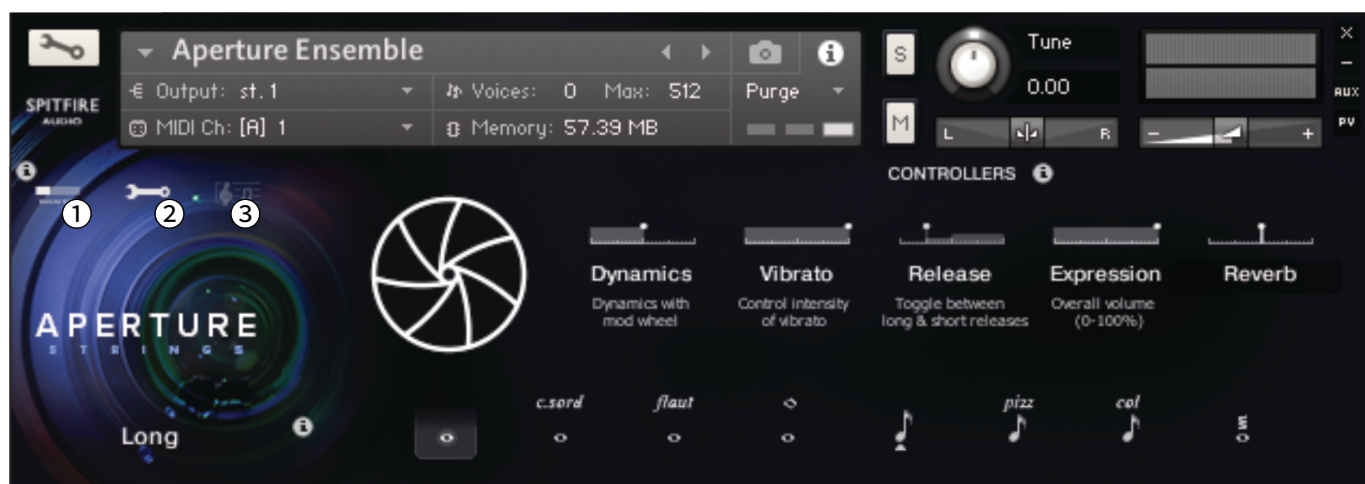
Aperture Ensemble

€ Output: st. 1

Voices: 0 Max: 512

Purge

MIDI Ch: [A] 1

Memory: 57.39 MB

S

M

Tune

0.00

L R

− +

×

−

AUX

PV

SPITFIRE AUDIO

1 2 3

CONTROLLERS

Dynamics
Dynamics with mod wheel

Vibrato
Control intensity of vibrato

Release
Toggle between long & short releases

Expression
Overall volume (0-100%)

Reverb

APERTURE
STRINGS

Long

c.sord

flaut

pizz

col